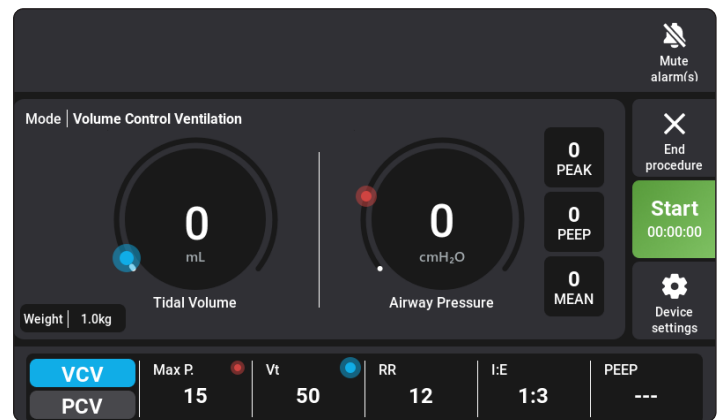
Mute alarm(s)

Mode | Volume Control Ventilation

0
mL
Tidal Volume

0
cmH₂O
Airway Pressure

0
PEAK

0
PEEP

0
MEAN

End procedure

Start
00:00:00

Device settings

Weight | 1.0kg

VCV
PCV

| Max P. | Vt | RR | I:E | PEEP |
|---|---|---|---|---|
| 15 | 50 | 12 | 1:3 | --- |